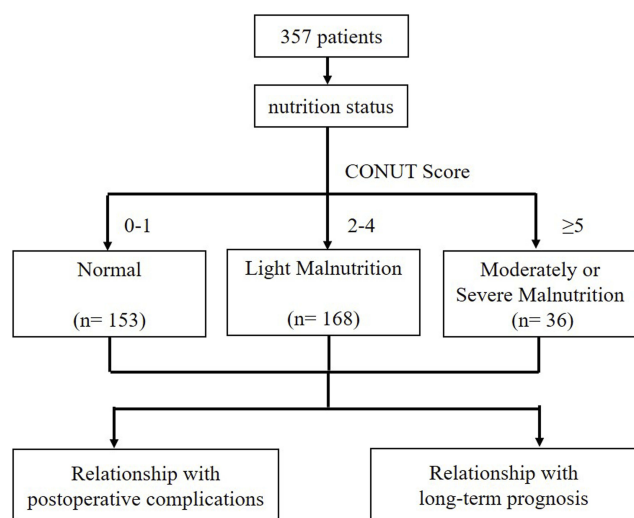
357 patients

nutrition status

CONUT Score

0-1

2-4

$\geq 5$

Normal

(n= 153)

Light Malnutrition

(n= 168)

Moderately or Severe Malnutrition

(n= 36)

Relationship with postoperative complications

Relationship with long-term prognosis